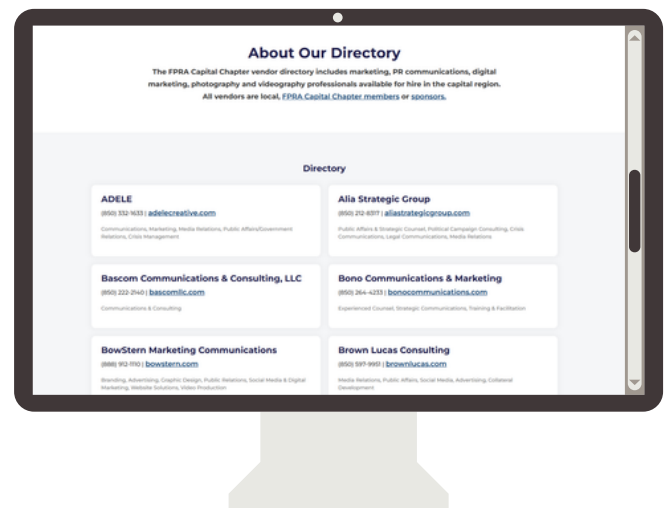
About Our Directory

The FPRA Capital Chapter vendor directory includes marketing, PR communications, digital marketing, photography and videography professionals available for hire in the capital region. All vendors are local, FPRA Capital Chapter members or sponsors.

Directory

ADELE
(850) 332-1633 | adelecreative.com
Communications, Marketing, Media Relations, Public Affairs/Government Relations, Crisis Management

Alia Strategic Group
(850) 212-8317 | aliastrategicgroup.com
Public Affairs & Strategic Counsel, Political Campaign Consulting, Crisis Communications, Legal Communications, Media Relations

Bascom Communications & Consulting, LLC
(850) 222-2140 | bascomllc.com
Communications & Consulting

Bono Communications & Marketing
(850) 264-4233 | bonocommunications.com
Experienced Counsel, Strategic Communications, Training & Facilitation

BowStern Marketing Communications
(888) 912-1110 | bowstern.com
Branding, Advertising, Graphic Design, Public Relations, Social Media & Digital Marketing, Website Solutions, Video Production

Brown Lucas Consulting
(850) 597-9997 | brownlucas.com
Media Relations, Public Affairs, Social Media, Advertising, Collateral Development